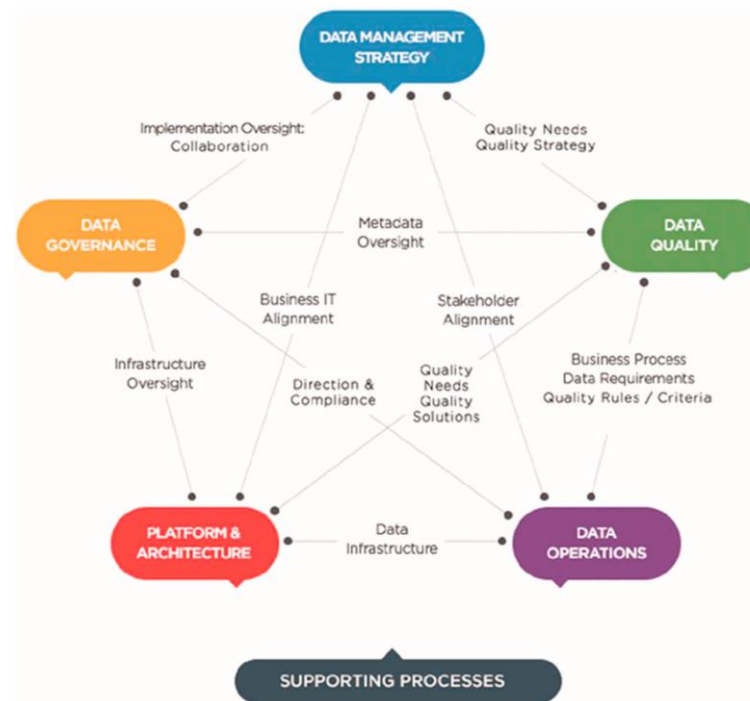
DATA MANAGEMENT STRATEGY

Implementation Oversight: Collaboration

Quality Needs Quality Strategy

DATA GOVERNANCE

Metadata Oversight

DATA QUALITY

Business IT Alignment

Stakeholder Alignment

Infrastructure Oversight

Direction & Compliance

Quality Needs Quality Solutions

Business Process Data Requirements Quality Rules / Criteria

PLATFORM & ARCHITECTURE

Data Infrastructure

DATA OPERATIONS

SUPPORTING PROCESSES